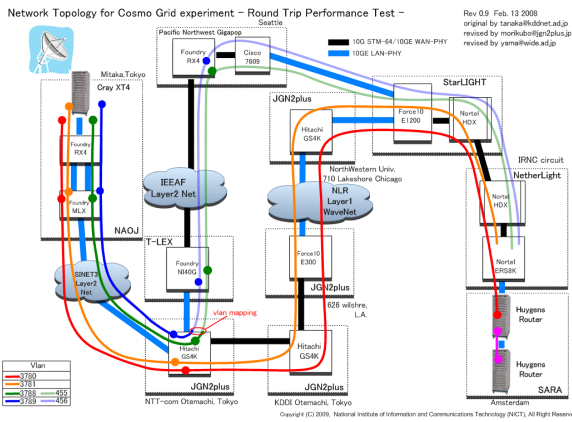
Network Topology for Cosmo Grid experiment - Round Trip Performance Test -

Rev 0.9 Feb. 13 2008
original by tanaka@kddnet.ad.jp
revised by morikubo@jgn2plus.jp
revised by yama@wide.ad.jp

Seattle
Pacific Northwest Gigapop
Foundry RX4
Cisco 7609

10G STM-64/10GE WAN-PHY
10GE LAN-PHY

Mitaka, Tokyo
Cray XT4

StarLIGHT
Force10 E1200
Nortel HDX

JGN2plus
Hitachi GS4K

Foundry RX4
Foundry MLX
NAOJ

IEEAF Layer2 Net

NorthWestern Univ. 710 Lakeshore Chicago
NLR Layer1 WaveNet

IRNC circuit
NetherLight
Nortel HDX
Nortel ERS8K

T-LEX
Foundry NI40G

SINET3 Layer2 Net

Force10 E300
JGN2plus
626 wilshre, L.A.

vlan mapping

Hitachi GS4K
JGN2plus
NTT-com Otemachi, Tokyo

Hitachi GS4K
JGN2plus
KDDI Otemachi, Tokyo

Huygens Router
Huygens Router
SARA
Amsterdam

Vlan
3780
3781
3788 455
3789 456

Copyright (C) 2009, National Institute of Information and Communications Technology (NICT), All Right Reserve